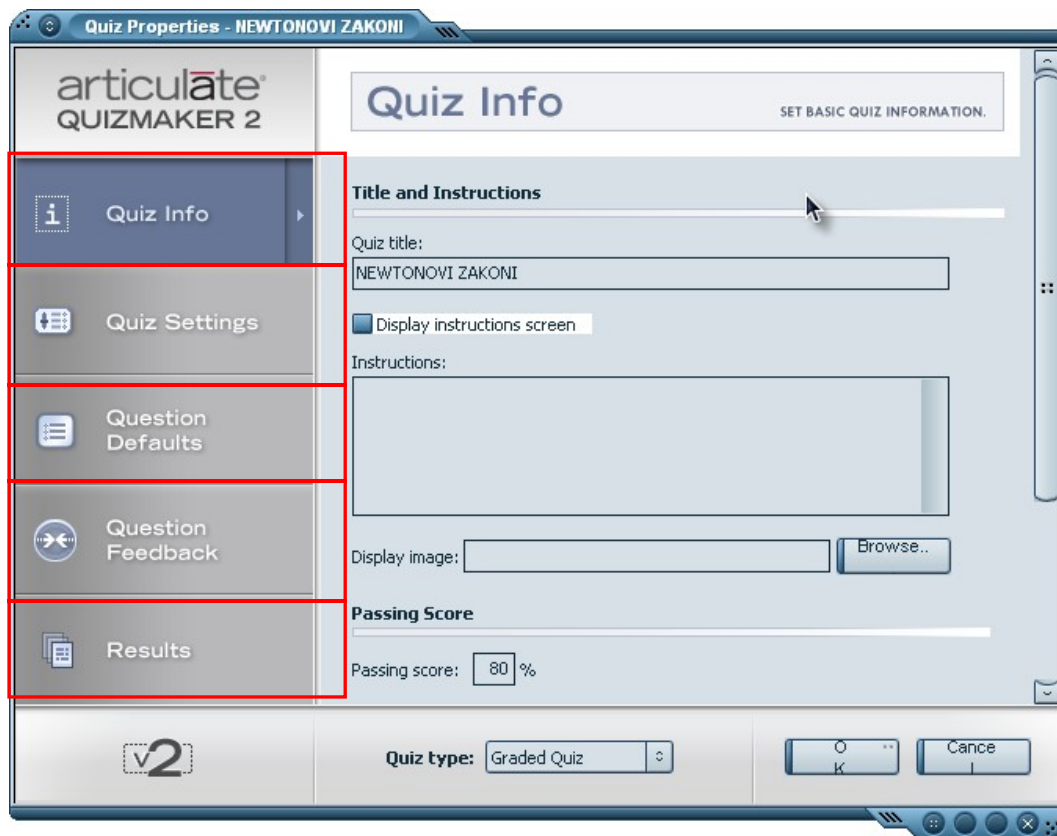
Quiz Properties - NEWTONOVI ZAKONI

articulate
QUIZMAKER 2

Quiz Info

Quiz Settings

Question Defaults

Question Feedback

Results

Quiz Info
SET BASIC QUIZ INFORMATION.

Title and Instructions

Quiz title:
NEWTONOVI ZAKONI

Display instructions screen

Instructions:

Display image:
Browse..

Passing Score

Passing score: 80 %

v2

Quiz type: Graded Quiz

OK

Cancel